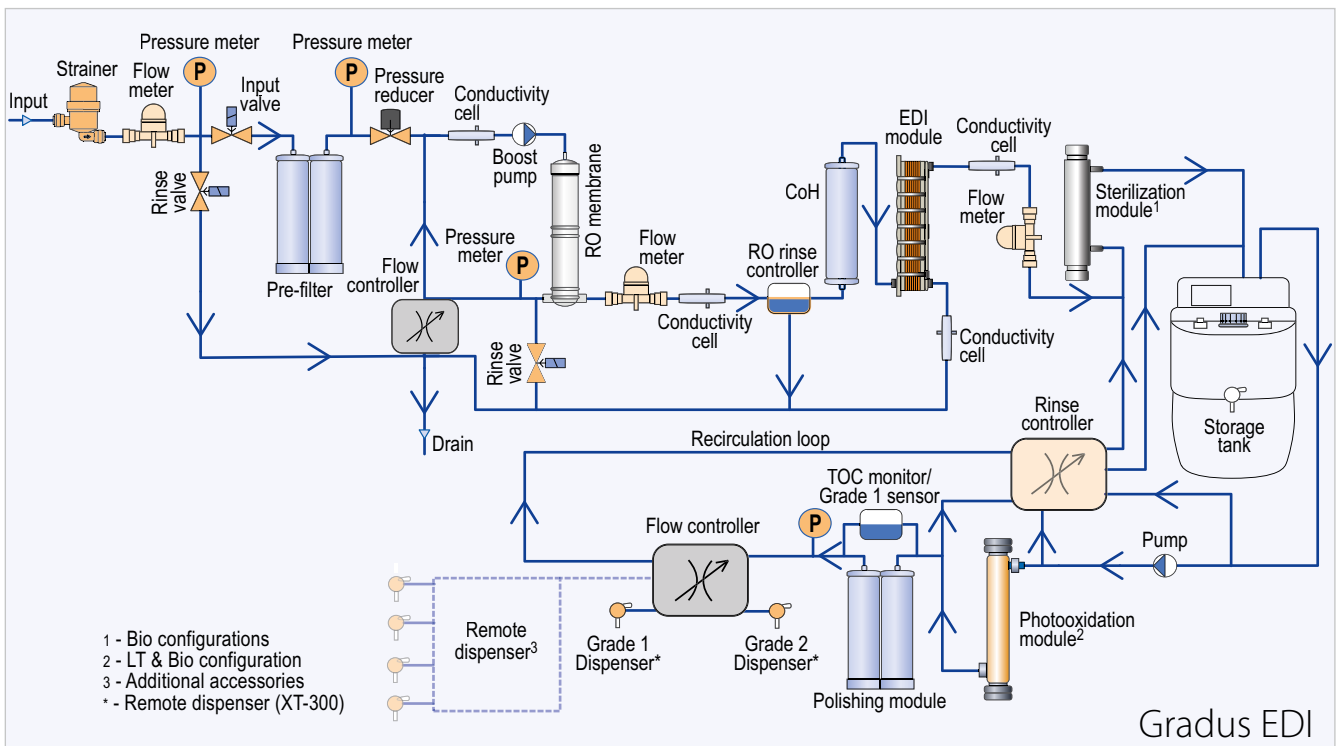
Input
Strainer
Flow meter
Pressure meter
P
Input valve
Pressure meter
P
Pressure reducer
Conductivity cell
Boost pump
RO membrane
EDI module
Conductivity cell
CoH
Flow meter
Sterilization module$^1$
Rinse valve
Pre-filter
Pressure meter
P
Flow controller
Flow meter
RO rinse controller
Conductivity cell
Conductivity cell
Rinse valve
Drain
Storage tank
Rinse controller
Recirculation loop
TOC monitor/ Grade 1 sensor
Flow controller
P
Pump
Remote dispenser$^3$
Grade 1 Dispenser*
Grade 2 Dispenser*
Photooxidation module$^2$
Polishing module
1 - Bio configurations
2 - LT & Bio configuration
3 - Additional accessories
* - Remote dispenser (XT-300)
Gradus EDI